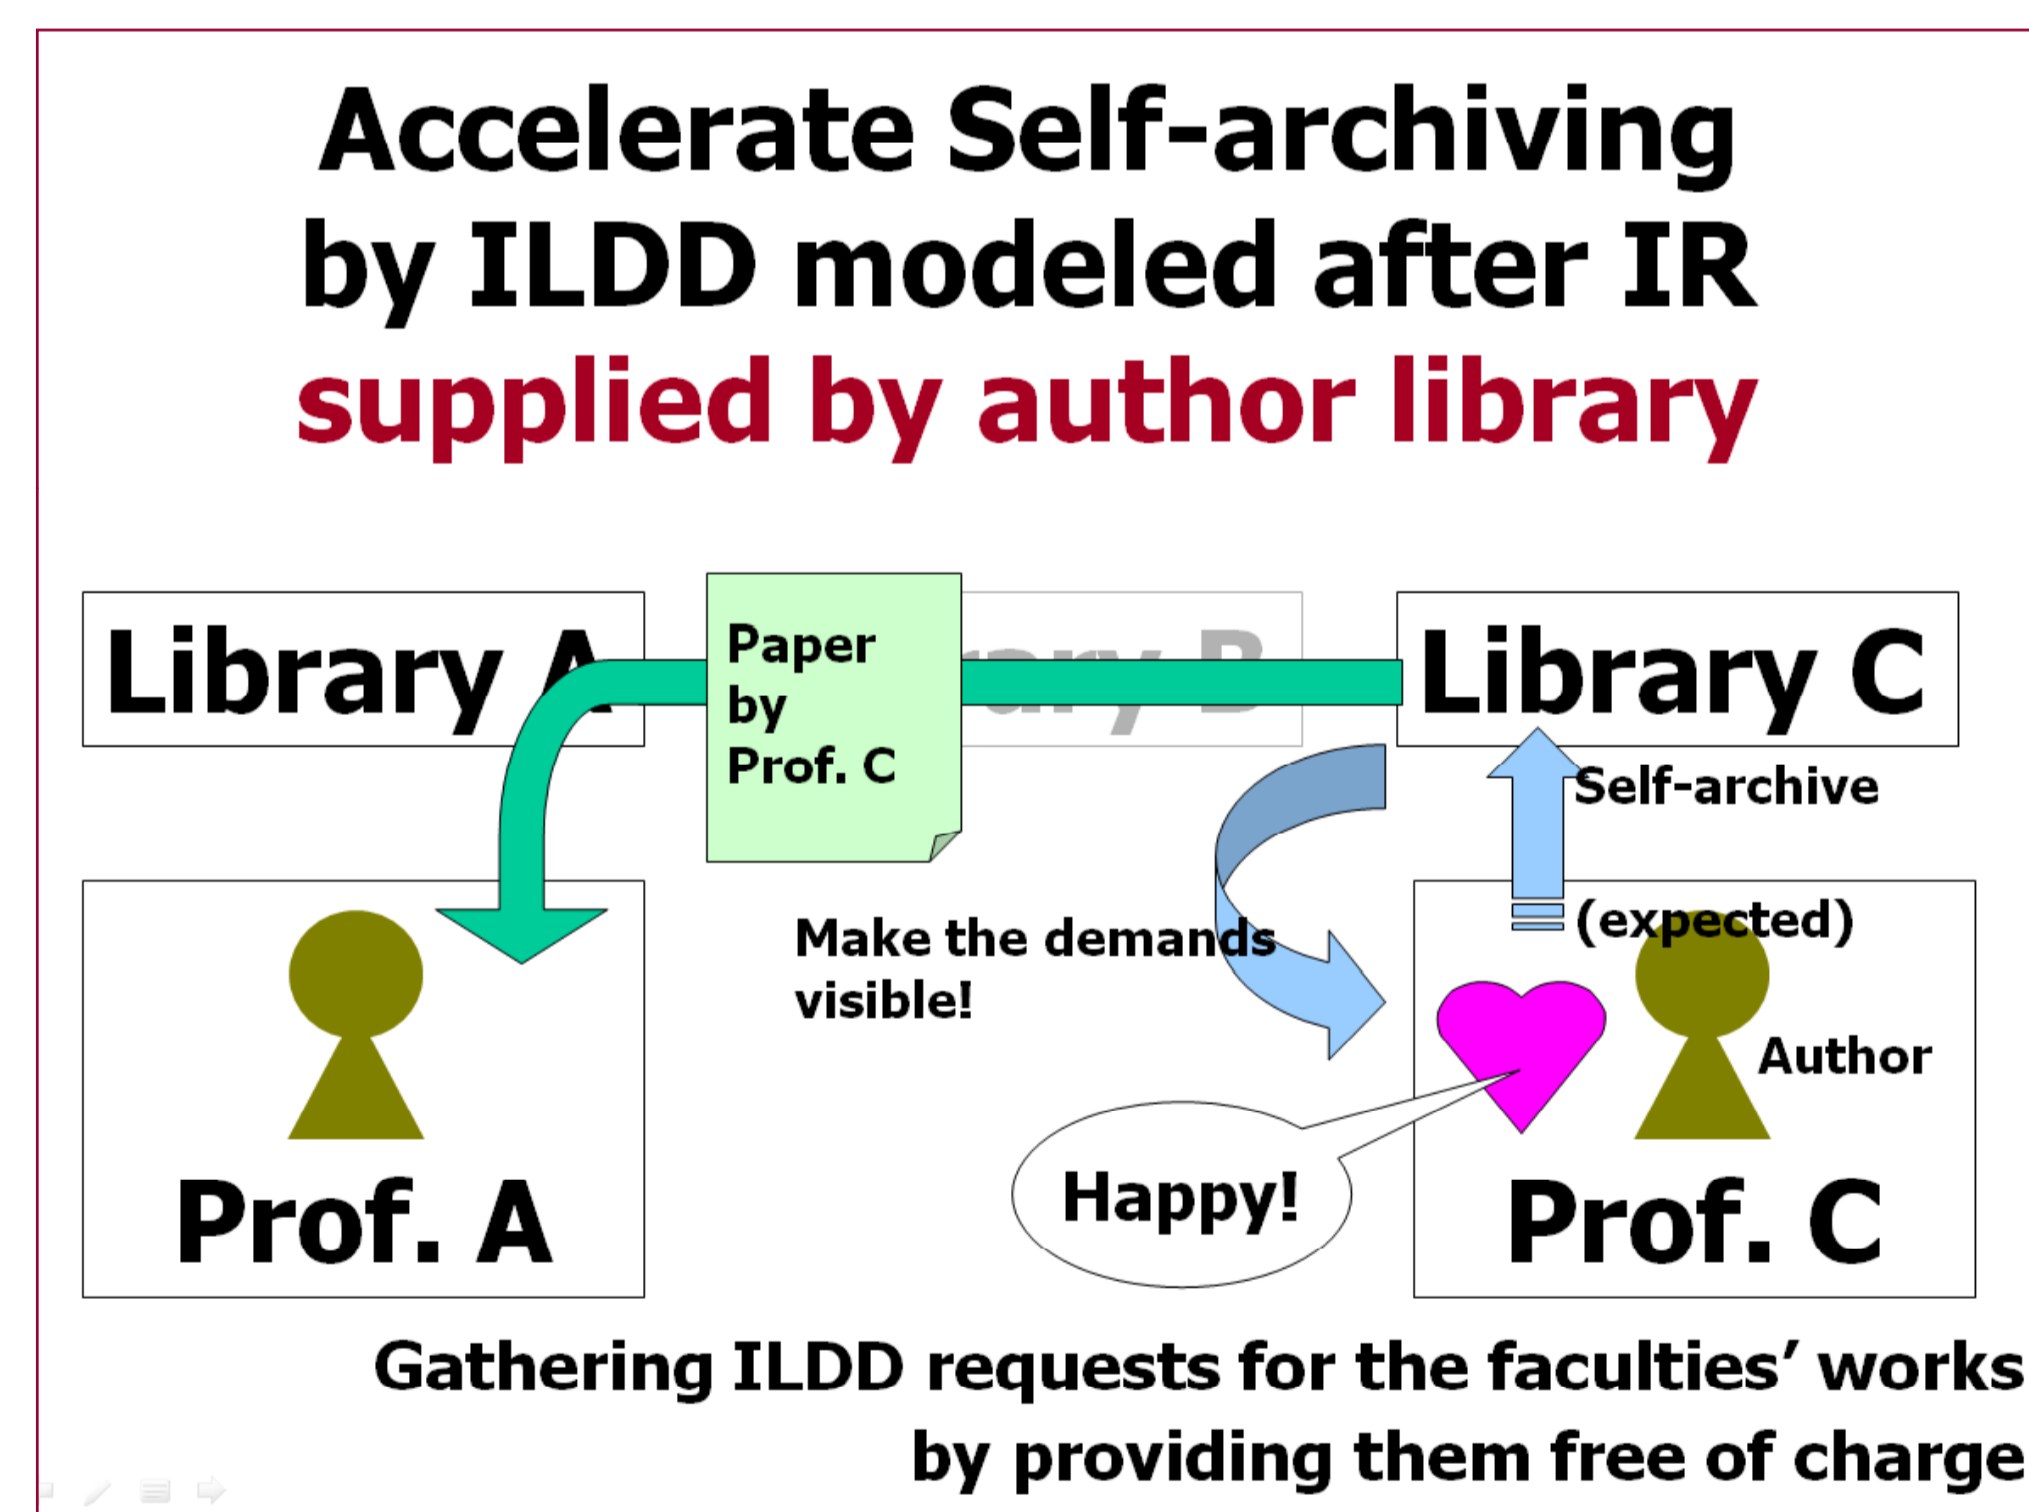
Accelerate Self-archiving by ILDD modeled after IR supplied by author library

Library A

Paper by Prof. C

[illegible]ary B

Library C

Self-archive

(expected)

Make the demands visible!

Author

Prof. A

Happy!

Prof. C

Gathering ILDD requests for the faculties' works by providing them free of charge